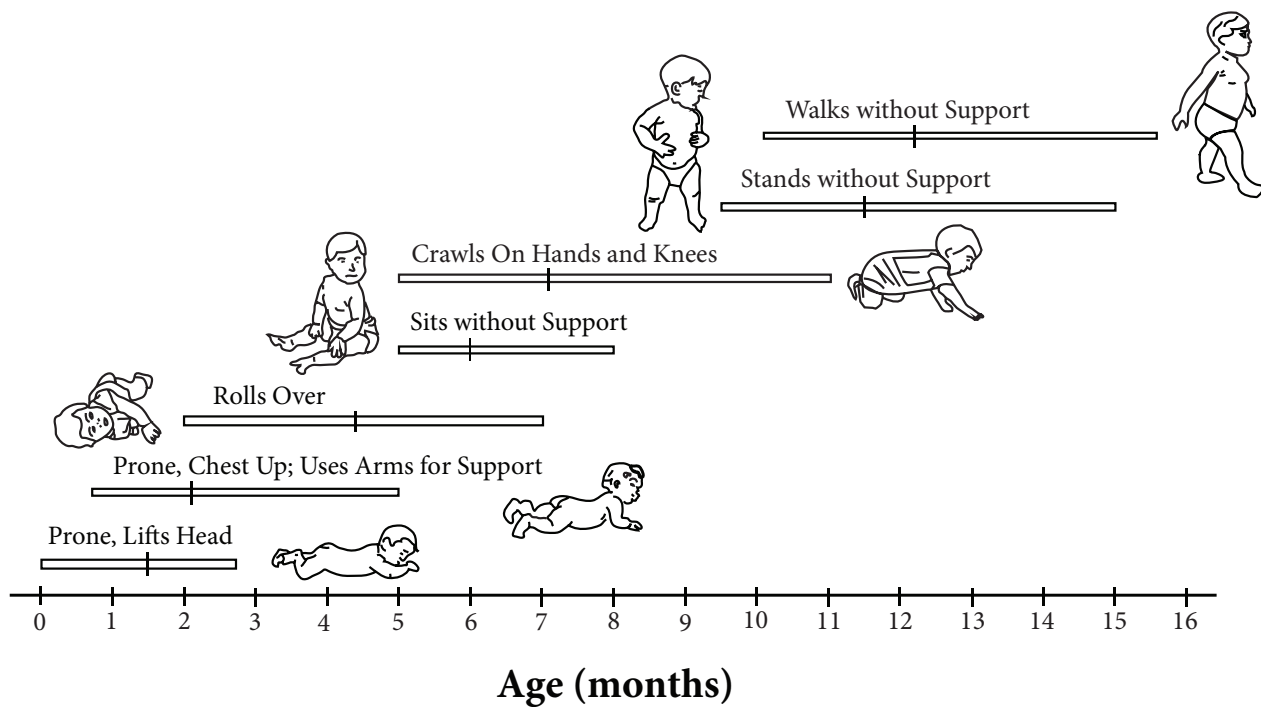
Walks without Support

Stands without Support

Crawls On Hands and Knees

Sits without Support

Rolls Over

Prone, Chest Up; Uses Arms for Support

Prone, Lifts Head

0 1 2 3 4 5 6 7 8 9 10 11 12 13 14 15 16

Age (months)